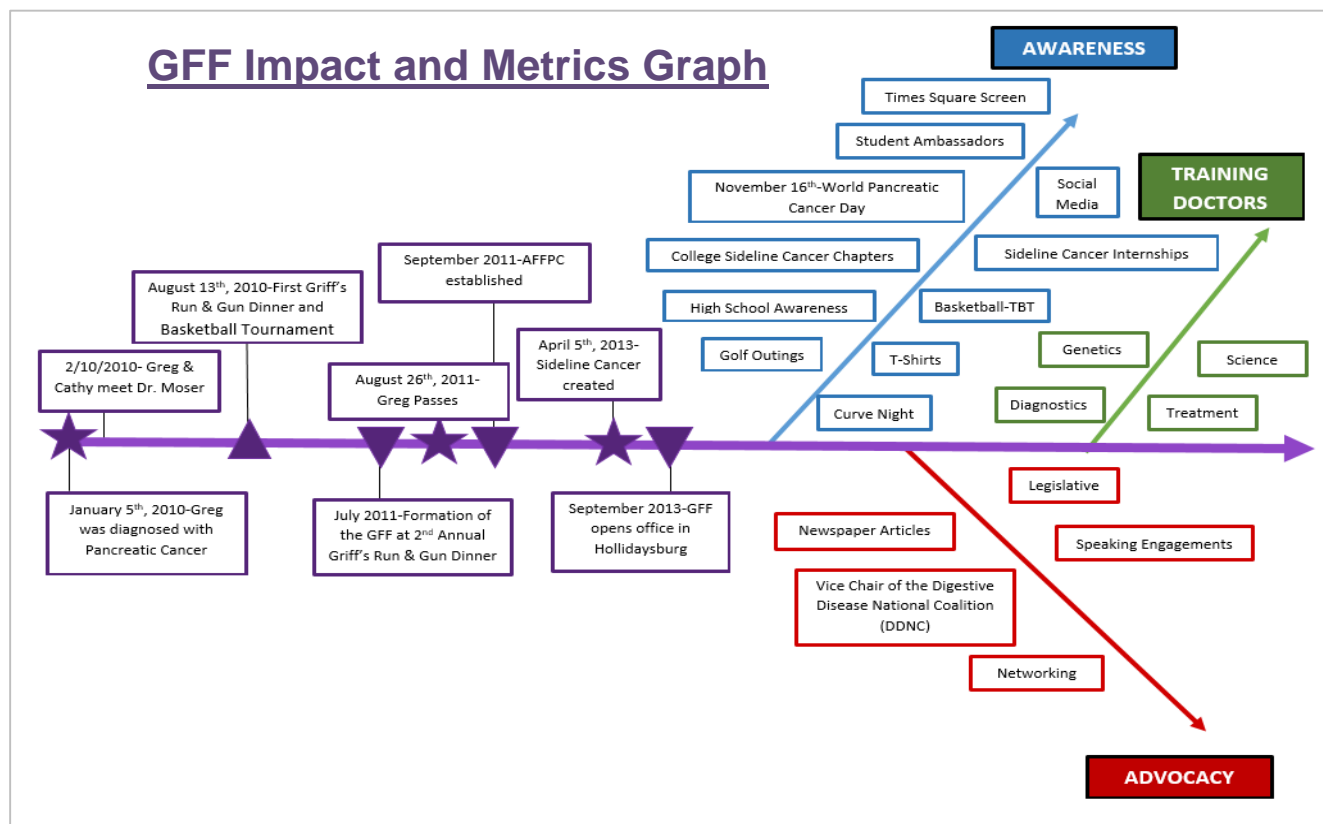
GFF Impact and Metrics Graph

AWARENESS

Times Square Screen

Student Ambassadors

November 16$^{th}$-World Pancreatic Cancer Day

Social Media

TRAINING DOCTORS

College Sideline Cancer Chapters

Sideline Cancer Internships

High School Awareness

Basketball-TBT

Golf Outings

T-Shirts

Genetics

Science

Curve Night

Diagnostics

Treatment

August 13$^{th}$, 2010-First Griff's Run & Gun Dinner and Basketball Tournament

September 2011-AFFPC established

April 5$^{th}$, 2013-Sideline Cancer created

2/10/2010- Greg & Cathy meet Dr. Moser

August 26$^{th}$, 2011-Greg Passes

January 5$^{th}$, 2010-Greg was diagnosed with Pancreatic Cancer

July 2011-Formation of the GFF at 2$^{nd}$ Annual Griff's Run & Gun Dinner

September 2013-GFF opens office in Hollidaysburg

Legislative

Newspaper Articles

Speaking Engagements

Vice Chair of the Digestive Disease National Coalition (DDNC)

Networking

ADVOCACY